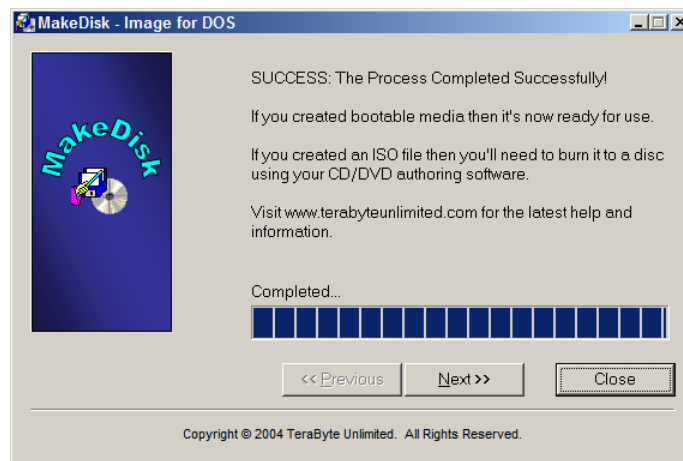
MakeDisk - Image for DOS

MakeDisk

SUCCESS: The Process Completed Successfully!

If you created bootable media then it's now ready for use.

If you created an ISO file then you'll need to burn it to a disc using your CD/DVD authoring software.

Visit www.terabyteunlimited.com for the latest help and information.

Completed...

<< Previous

Next >>

Close

Copyright © 2004 TeraByte Unlimited. All Rights Reserved.